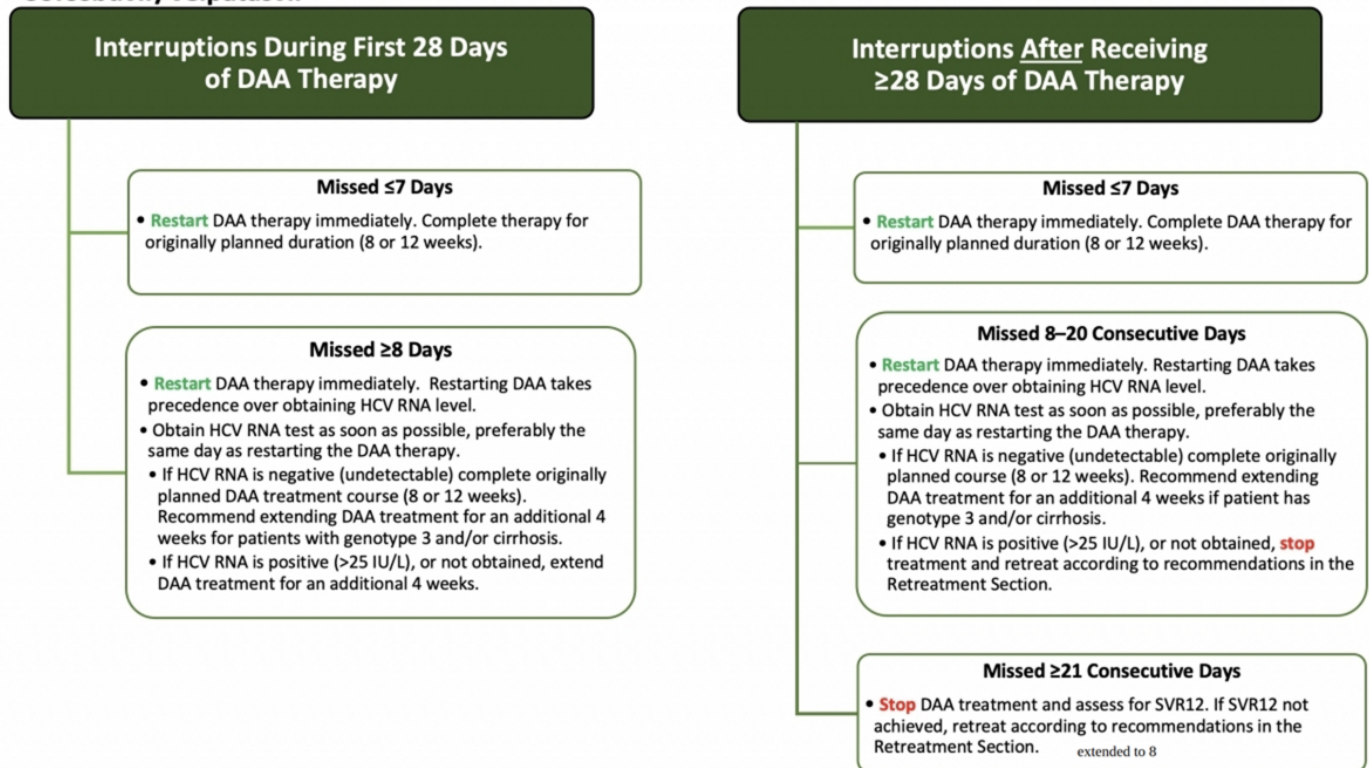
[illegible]

Interruptions During First 28 Days of DAA Therapy

Missed ≤7 Days

• Restart DAA therapy immediately. Complete therapy for originally planned duration (8 or 12 weeks).

Missed ≥8 Days

• Restart DAA therapy immediately. Restarting DAA takes precedence over obtaining HCV RNA level.
• Obtain HCV RNA test as soon as possible, preferably the same day as restarting the DAA therapy.
• If HCV RNA is negative (undetectable) complete originally planned DAA treatment course (8 or 12 weeks). Recommend extending DAA treatment for an additional 4 weeks for patients with genotype 3 and/or cirrhosis.
• If HCV RNA is positive (>25 IU/L), or not obtained, extend DAA treatment for an additional 4 weeks.

Interruptions After Receiving ≥28 Days of DAA Therapy

Missed ≤7 Days

• Restart DAA therapy immediately. Complete DAA therapy for originally planned duration (8 or 12 weeks).

Missed 8–20 Consecutive Days

• Restart DAA therapy immediately. Restarting DAA takes precedence over obtaining HCV RNA level.
• Obtain HCV RNA test as soon as possible, preferably the same day as restarting the DAA therapy.
• If HCV RNA is negative (undetectable) complete originally planned course (8 or 12 weeks). Recommend extending DAA treatment for an additional 4 weeks if patient has genotype 3 and/or cirrhosis.
• If HCV RNA is positive (>25 IU/L), or not obtained, stop treatment and retreat according to recommendations in the Retreatment Section.

Missed ≥21 Consecutive Days

• Stop DAA treatment and assess for SVR12. If SVR12 not achieved, retreat according to recommendations in the Retreatment Section. extended to 8